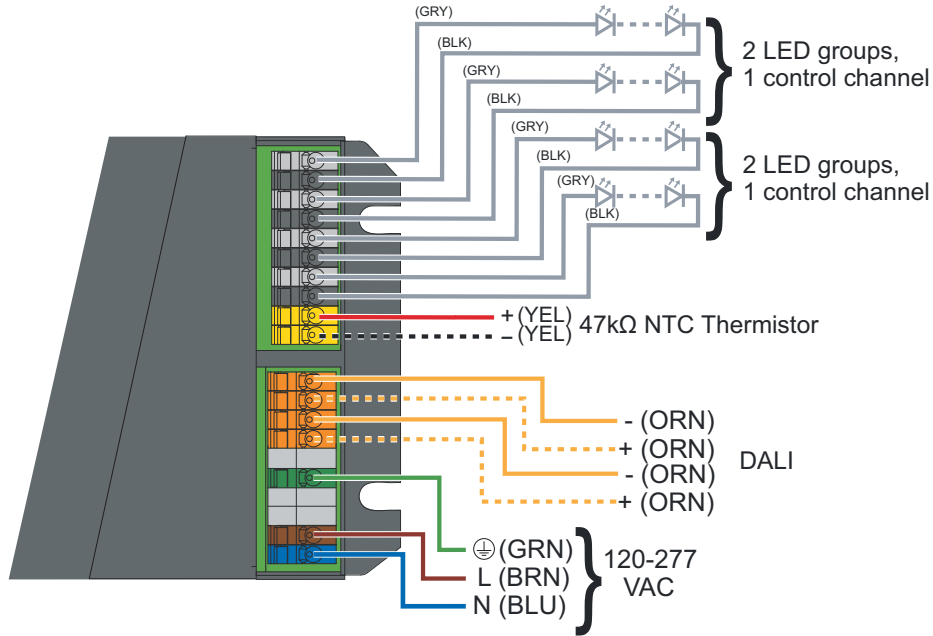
(GRY)
(BLK)
(GRY)
(BLK)
2 LED groups, 1 control channel
(GRY)
(BLK)
(GRY)
(BLK)
2 LED groups, 1 control channel
+ (YEL)
– (YEL)
47kΩ NTC Thermistor
- (ORN)
+ (ORN)
- (ORN)
+ (ORN)
DALI
⏚ (GRN)
L (BRN)
N (BLU)
120-277 VAC